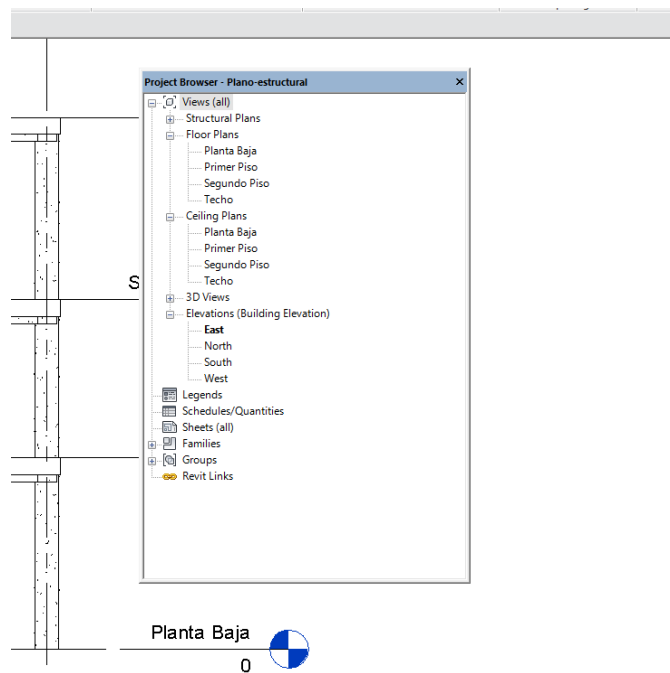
Project Browser - Plano-estructural ×

Views (all)
Structural Plans
Floor Plans
Planta Baja
Primer Piso
Segundo Piso
Techo
Ceiling Plans
Planta Baja
Primer Piso
Segundo Piso
Techo
3D Views
Elevations (Building Elevation)
East
North
South
West
Legends
Schedules/Quantities
Sheets (all)
Families
Groups
Revit Links

S

Planta Baja
0